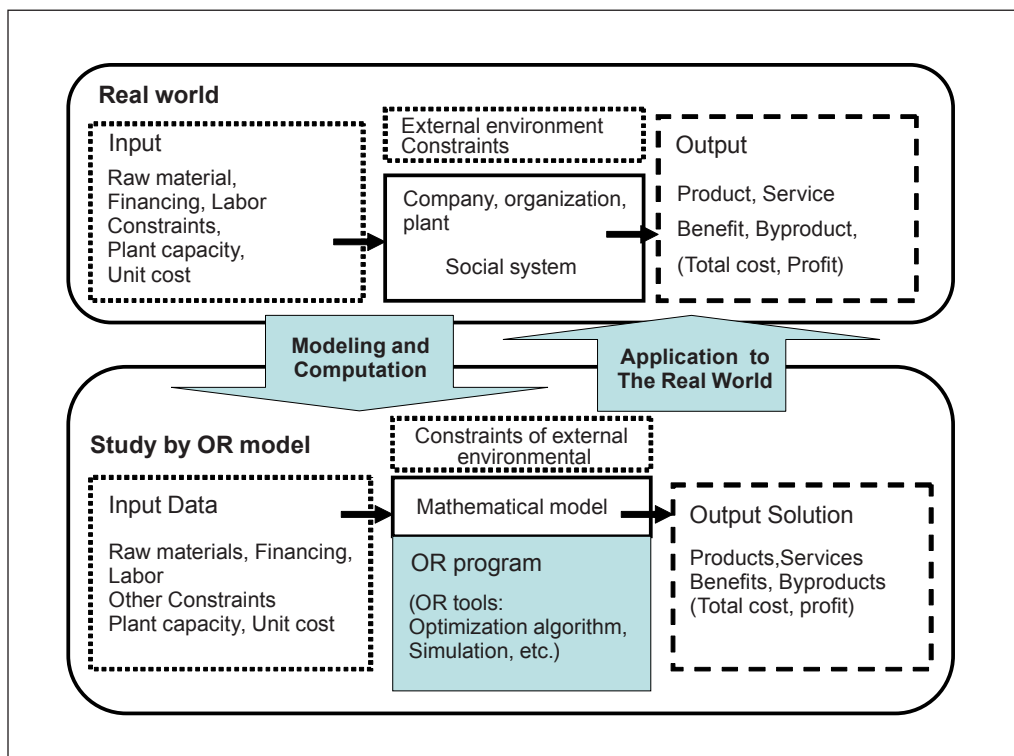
Real world

Input

Raw material, Financing, Labor Constraints, Plant capacity, Unit cost

External environment Constraints

Company, organization, plant

Social system

Output

Product, Service

Benefit, Byproduct,

(Total cost, Profit)

Modeling and Computation

Application to The Real World

Study by OR model

Constraints of external environmental

Input Data

Raw materials, Financing, Labor
Other Constraints
Plant capacity, Unit cost

Mathematical model

OR program

(OR tools: Optimization algorithm, Simulation, etc.)

Output Solution

Products,Services
Benefits, Byproducts
(Total cost, profit)